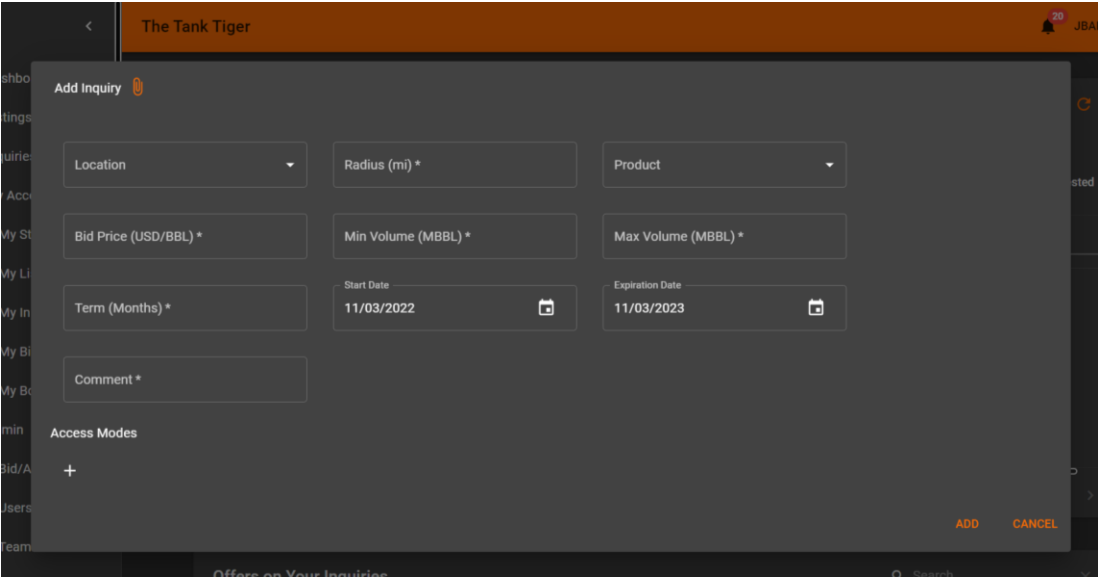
The Tank Tiger

20

JBA

shbo
tings
uiries
Acc
My St
My Li
My In
My Bi
My Bo
min
Bid/A
Users
Team

sted

Add Inquiry

Location

Radius (mi) *

Product

Bid Price (USD/BBL) *

Min Volume (MBBL) *

Max Volume (MBBL) *

Term (Months) *

Start Date
11/03/2022

Expiration Date
11/03/2023

Comment *

Access Modes

+

ADD

CANCEL

Offers on Your Inquiries

Search